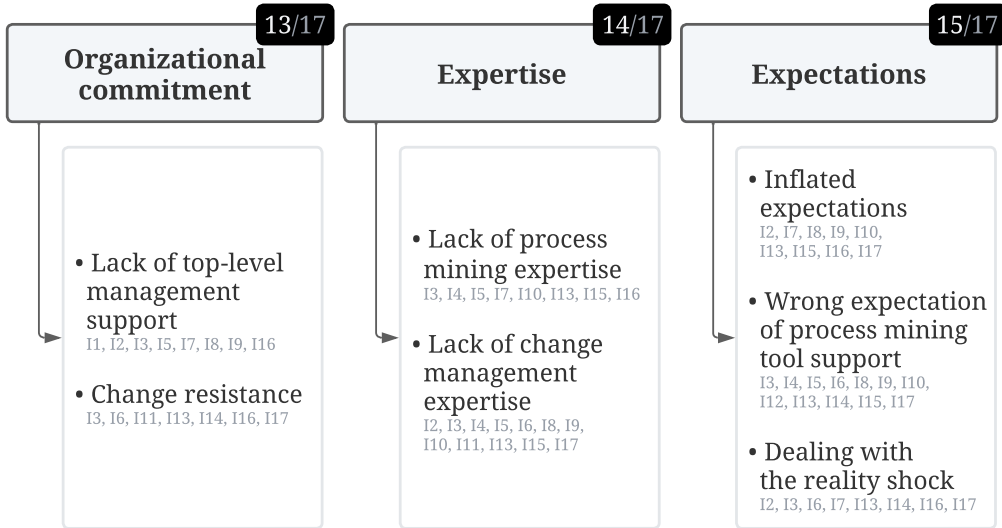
13/17

Organizational commitment

• Lack of top-level management support
I1, I2, I3, I5, I7, I8, I9, I16

• Change resistance
I3, I6, I11, I13, I14, I16, I17

14/17

Expertise

• Lack of process mining expertise
I3, I4, I5, I7, I10, I13, I15, I16

• Lack of change management expertise
I2, I3, I4, I5, I6, I8, I9, I10, I11, I13, I15, I17

15/17

Expectations

• Inflated expectations
I2, I7, I8, I9, I10, I13, I15, I16, I17

• Wrong expectation of process mining tool support
I3, I4, I5, I6, I8, I9, I10, I12, I13, I14, I15, I17

• Dealing with the reality shock
I2, I3, I6, I7, I13, I14, I16, I17